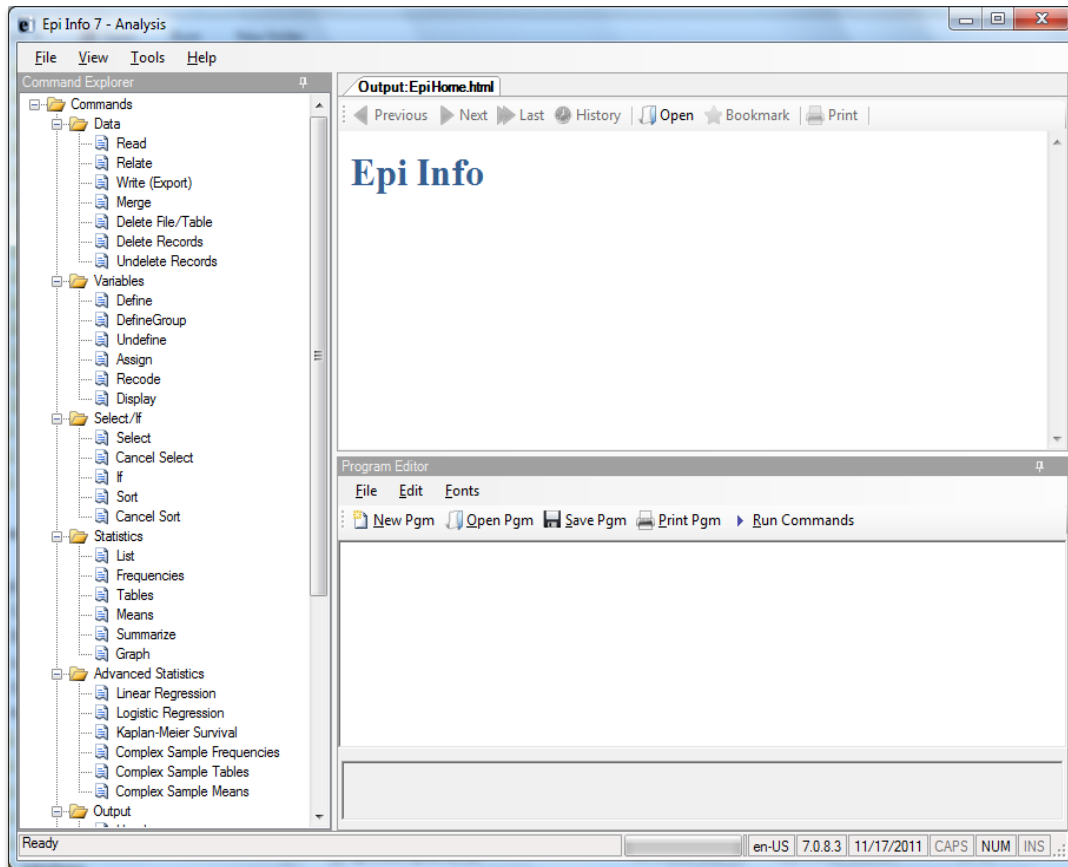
Epi Info 7 - Analysis

File View Tools Help

Command Explorer

Commands
Data
Read
Relate
Write (Export)
Merge
Delete File/Table
Delete Records
Undelete Records
Variables
Define
DefineGroup
Undefine
Assign
Recode
Display
Select/If
Select
Cancel Select
If
Sort
Cancel Sort
Statistics
List
Frequencies
Tables
Means
Summarize
Graph
Advanced Statistics
Linear Regression
Logistic Regression
Kaplan-Meier Survival
Complex Sample Frequencies
Complex Sample Tables
Complex Sample Means
Output

Output:EpiHome.html

Previous Next Last History Open Bookmark Print

Epi Info

Program Editor

File Edit Fonts

New Pgm Open Pgm Save Pgm Print Pgm Run Commands

Ready en-US 7.0.8.3 11/17/2011 CAPS NUM INS